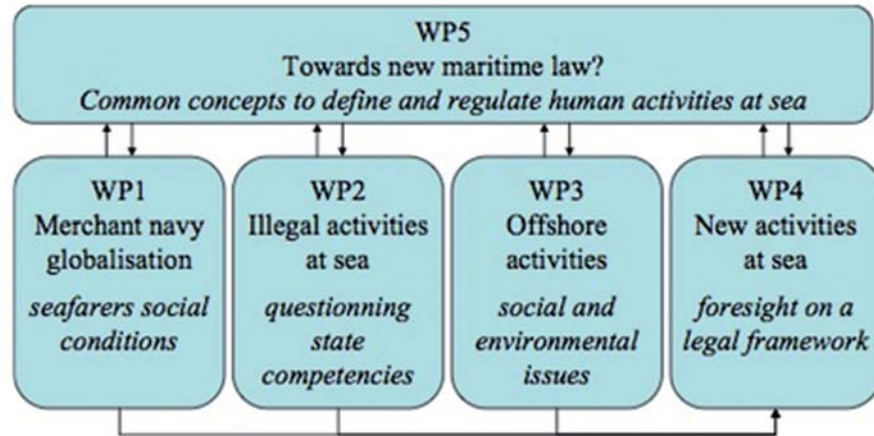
WP5
Towards new maritime law?
*Common concepts to define and regulate human activities at sea*

WP1
Merchant navy globalisation
*seafarers social conditions*

WP2
Illegal activities at sea
*questionning state competencies*

WP3
Offshore activities
*social and environmental issues*

WP4
New activities at sea
*foresight on a legal framework*